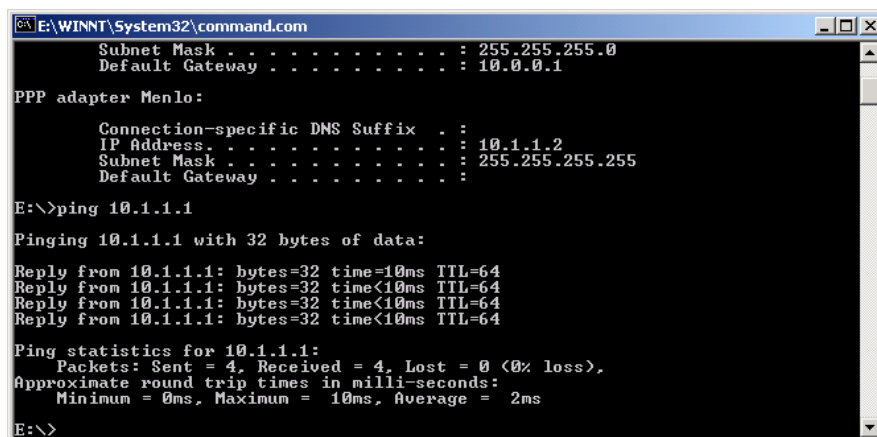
E:\WINNT\System32\command.com

Subnet Mask . . . . . . . . . . . : 255.255.255.0
Default Gateway . . . . . . . . . : 10.0.0.1

PPP adapter Menlo:

Connection-specific DNS Suffix . :
IP Address. . . . . . . . . . . . : 10.1.1.2
Subnet Mask . . . . . . . . . . . : 255.255.255.255
Default Gateway . . . . . . . . . :

E:\>ping 10.1.1.1

Pinging 10.1.1.1 with 32 bytes of data:

Reply from 10.1.1.1: bytes=32 time=10ms TTL=64
Reply from 10.1.1.1: bytes=32 time<10ms TTL=64
Reply from 10.1.1.1: bytes=32 time<10ms TTL=64
Reply from 10.1.1.1: bytes=32 time<10ms TTL=64

Ping statistics for 10.1.1.1:
Packets: Sent = 4, Received = 4, Lost = 0 (0% loss),
Approximate round trip times in milli-seconds:
Minimum = 0ms, Maximum = 10ms, Average = 2ms

E:\>